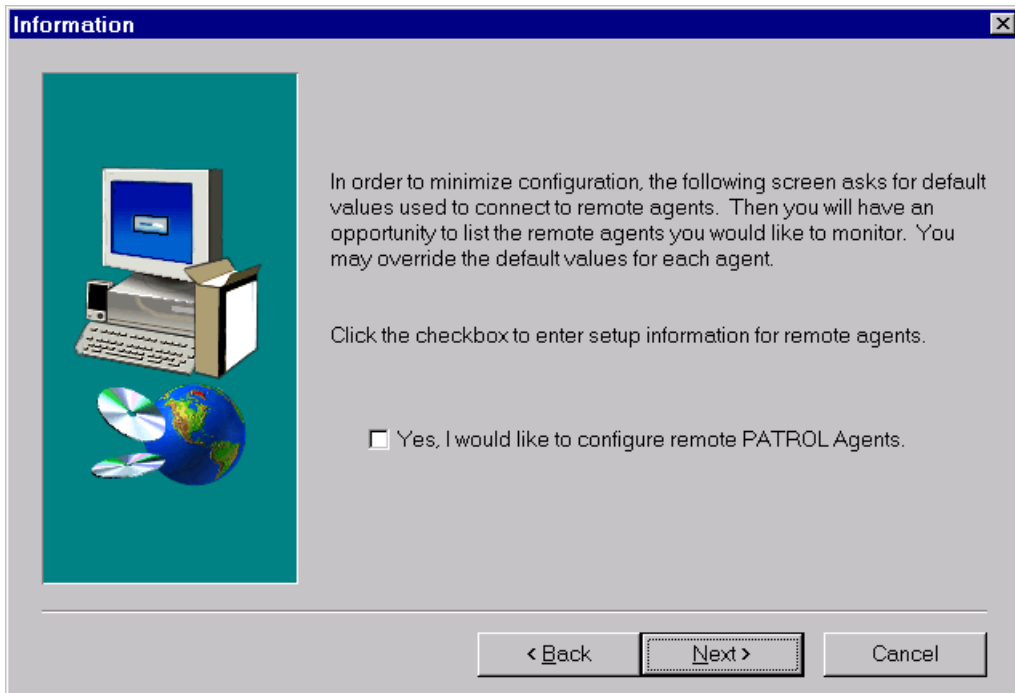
Information

In order to minimize configuration, the following screen asks for default values used to connect to remote agents. Then you will have an opportunity to list the remote agents you would like to monitor. You may override the default values for each agent.

Click the checkbox to enter setup information for remote agents.

Yes, I would like to configure remote PATROL Agents.

< Back
Next >
Cancel